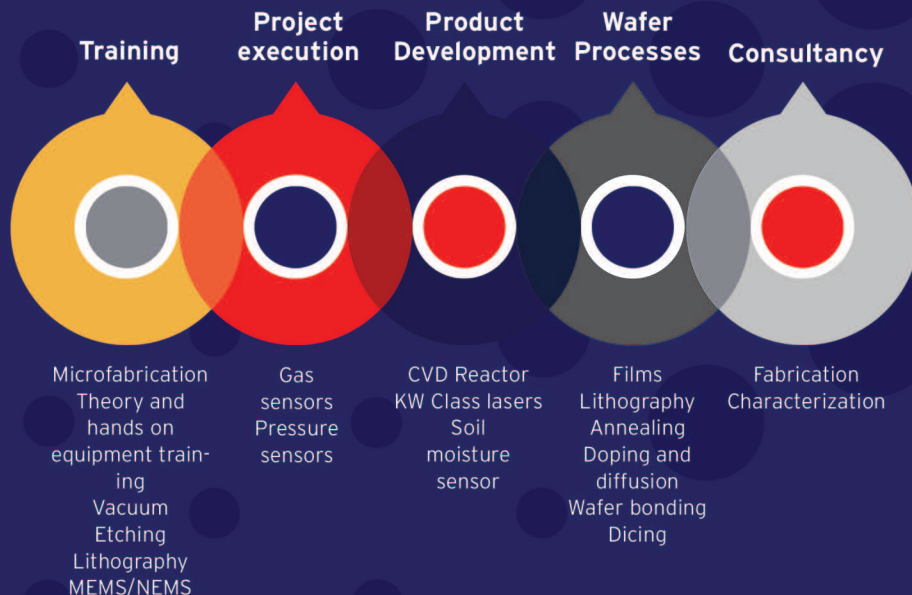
Training

Project execution

Product Development

Wafer Processes

Consultancy

Microfabrication Theory and hands on equipment training Vacuum Etching Lithography MEMS/NEMS

Gas sensors Pressure sensors

CVD Reactor KW Class lasers Soil moisture sensor

Films Lithography Annealing Doping and diffusion Wafer bonding Dicing

Fabrication Characterization